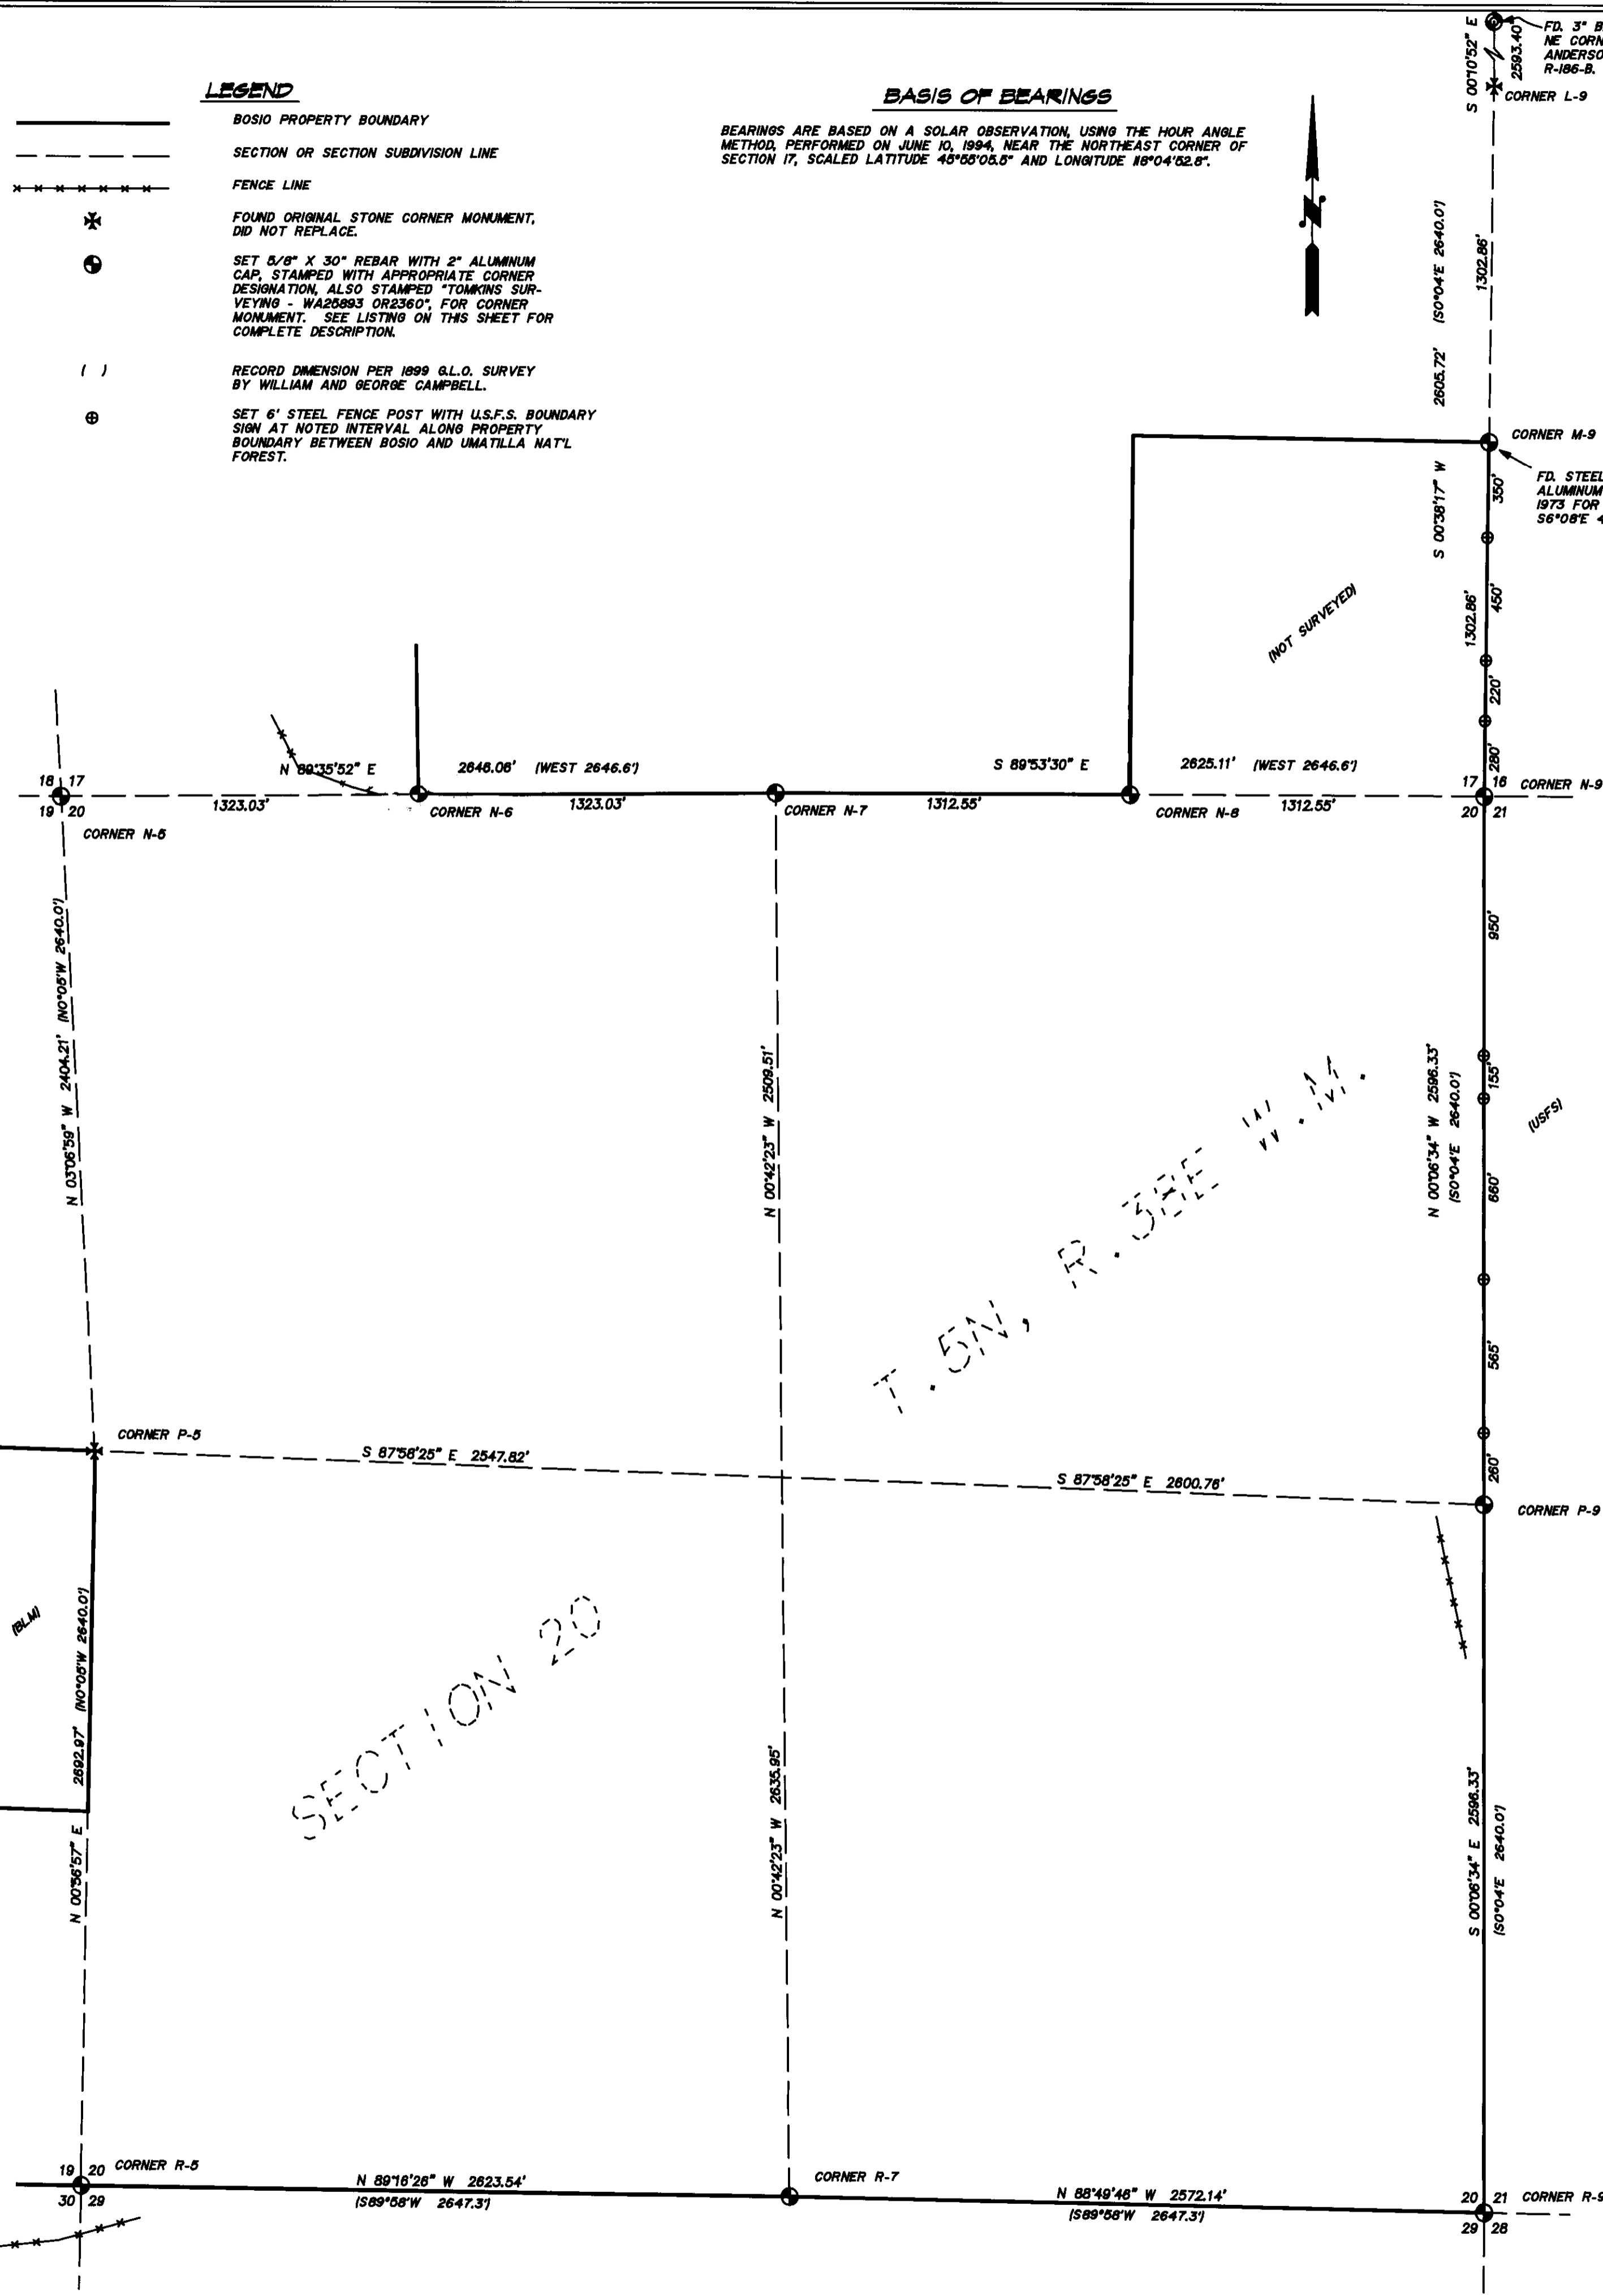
LEGEND

BOSIO PROPERTY BOUNDARY

SECTION OR SECTION SUBDIVISION LINE

FENCE LINE

FOUND ORIGINAL STONE CORNER MONUMENT, DID NOT REPLACE.

SET 5/8" X 30" REBAR WITH 2" ALUMINUM CAP, STAMPED WITH APPROPRIATE CORNER DESIGNATION, ALSO STAMPED "TOMKINS SURVEYING - WA25893 OR2360", FOR CORNER MONUMENT. SEE LISTING ON THIS SHEET FOR COMPLETE DESCRIPTION.

( ) RECORD DIMENSION PER 1899 G.L.O. SURVEY BY WILLIAM AND GEORGE CAMPBELL.

SET 6' STEEL FENCE POST WITH U.S.F.S. BOUNDARY SIGN AT NOTED INTERVAL ALONG PROPERTY BOUNDARY BETWEEN BOSIO AND UMATILLA NAT'L FOREST.

BASIS OF BEARINGS

BEARINGS ARE BASED ON A SOLAR OBSERVATION, USING THE HOUR ANGLE METHOD, PERFORMED ON JUNE 10, 1994, NEAR THE NORTHEAST CORNER OF SECTION 17, SCALED LATITUDE 45°55'05.5" AND LONGITUDE 118°04'52.8".

N

S 00°10'52" E 2583.40'
FD. 3" B NE CORN ANDERSO R-186-B.
CORNER L-9

(S0°04'E 2640.0')
1302.86'
2605.72'
CORNER M-9
FD. STEEL ALUMINUM 1973 FOR S6°08'E
S 00°38'17" W
350'
1302.86'
450'
220'
280'
(NOT SURVEYED)

18 17
19 20
N 89°35'52" E
2646.06' (WEST 2646.6')
S 89°53'30" E
2625.11' (WEST 2646.6')
17 16 CORNER N-9
20 21
1323.03'
CORNER N-6
1323.03'
CORNER N-7
1312.55'
CORNER N-8
1312.55'
CORNER N-5

N 03°06'59" W 2404.21' (N0°05'W 2640.0')
N 00°42'23" W 2509.51'
950'
N 00°06'34" W 2596.33' (S0°04'E 2640.0')
155'
660'
565'
260'
(USFS)
T. 5N, R. 38E W.M.

CORNER P-5
S 87°58'25" E 2547.82'
S 87°58'25" E 2600.76'
CORNER P-9

(BLM)
2692.97' (N0°05'W 2640.0')
N 00°58'57" E
SECTION 20
N 00°42'23" W 2635.95'
S 00°06'34" E 2596.33' (S0°04'E 2640.0')

19 20 CORNER R-5
30 29
N 89°16'26" W 2623.54'
(S89°58'W 2647.3')
CORNER R-7
N 88°49'46" W 2572.14'
(S89°58'W 2647.3')
20 21 CORNER R-9
29 28